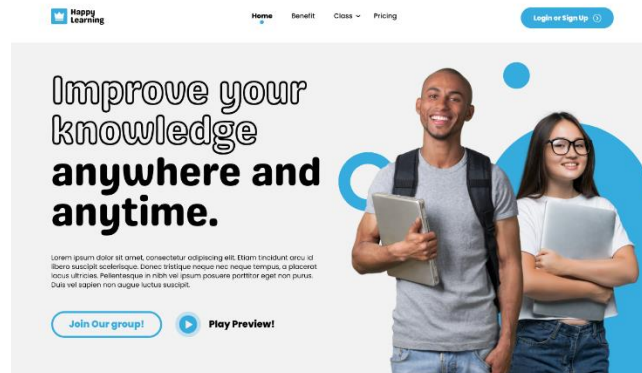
Happy Learning

Home Benefit Class Pricing

Login or Sign Up

Improve your knowledge anywhere and anytime.

Lorem ipsum dolor sit amet, consectetur adipiscing elit. Etiam tincidunt arcu id libero suscipit scelerisque. Donec tristique neque nec neque tempus, a placerat lacus ultricies. Pellentesque in nibh vel ipsum posuere porttitor eget non purus. Duis vel sapien non augue luctus suscipit.

Join Our group!

Play Preview!